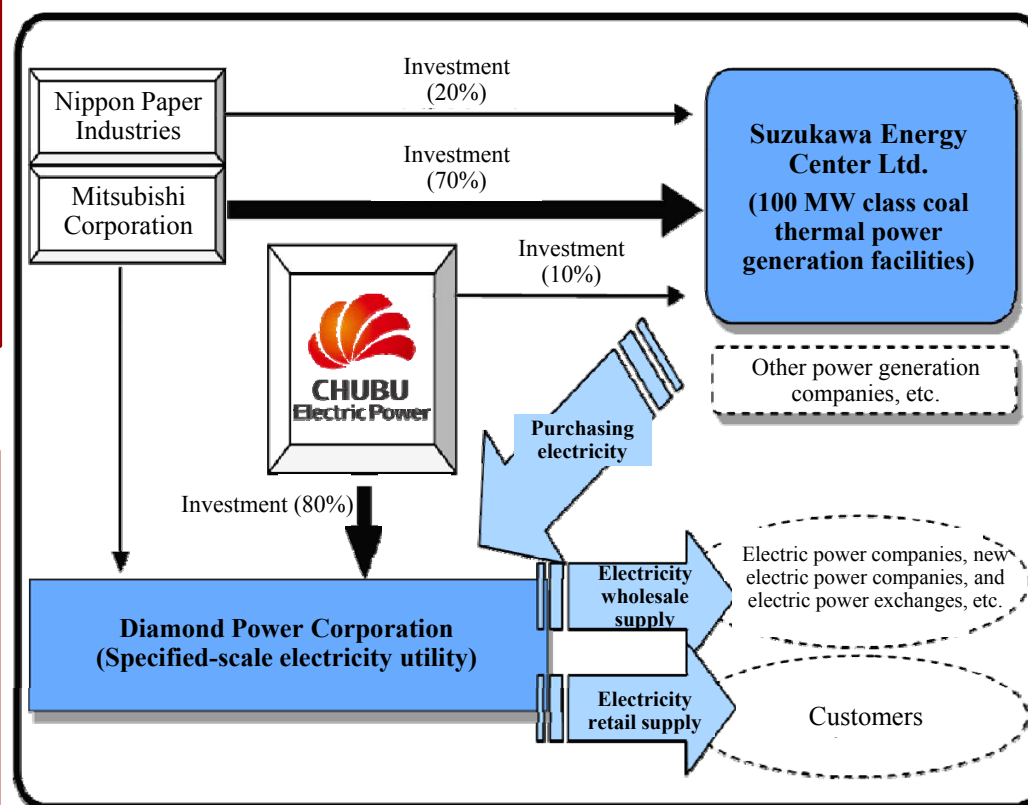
Nippon Paper Industries

Mitsubishi Corporation

Investment (20%)

Investment (70%)

Investment (10%)

Suzukawa Energy Center Ltd.
(100 MW class coal thermal power generation facilities)

CHUBU Electric Power

Other power generation companies, etc.

Purchasing electricity

Investment (80%)

Diamond Power Corporation
(Specified-scale electricity utility)

Electricity wholesale supply

Electric power companies, new electric power companies, and electric power exchanges, etc.

Electricity retail supply

Customers